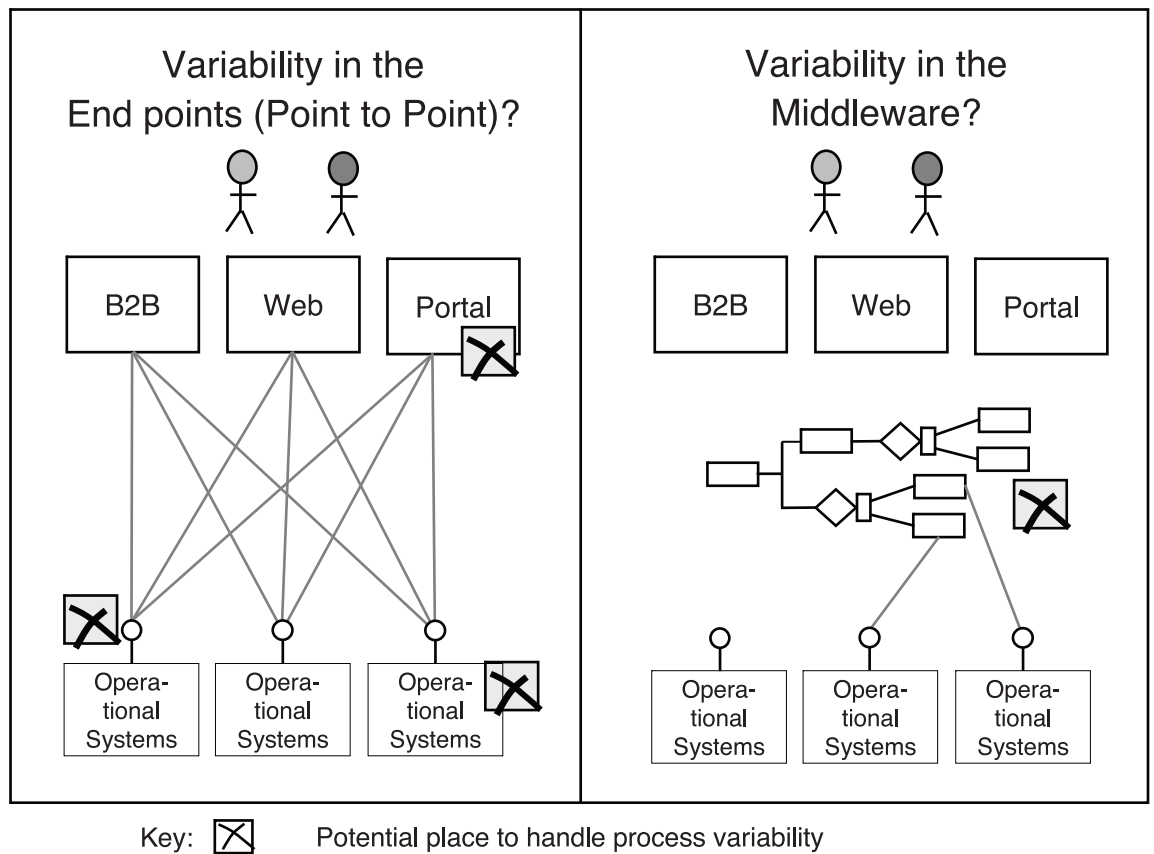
Variability in the End points (Point to Point)?

B2B

Web

Portal

Operational Systems

Operational Systems

Operational Systems

Variability in the Middleware?

B2B

Web

Portal

Operational Systems

Operational Systems

Operational Systems

Key: Potential place to handle process variability